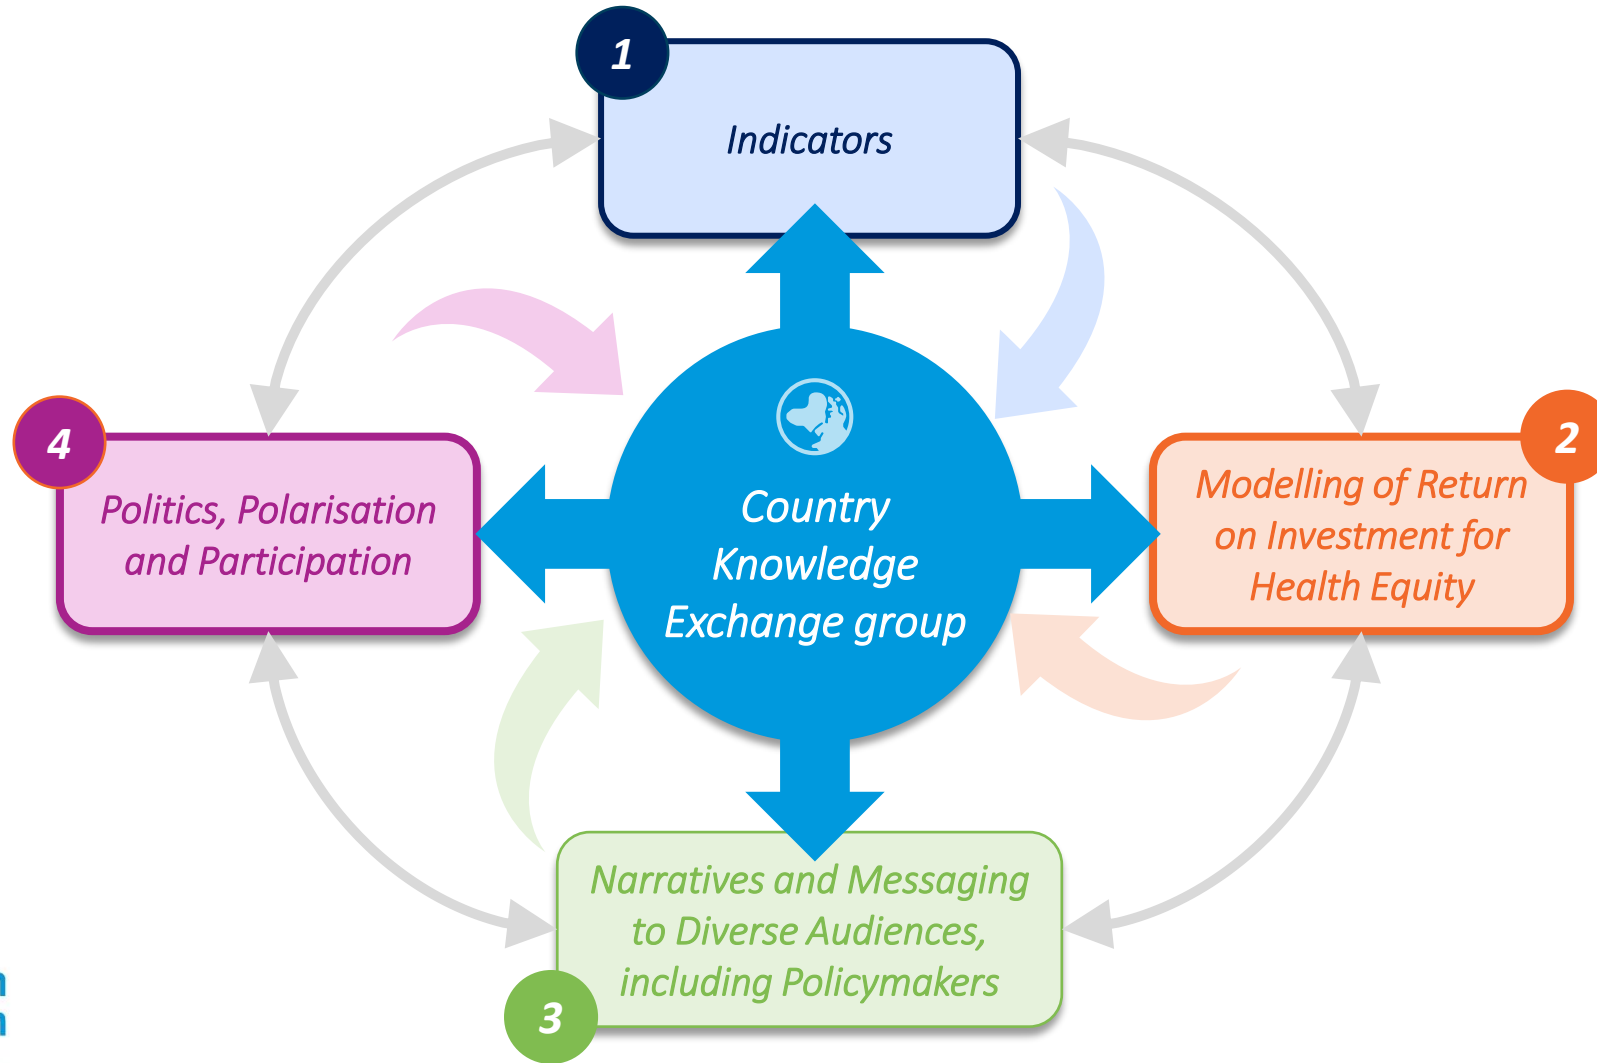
1
Indicators

4
Politics, Polarisation and Participation

Country Knowledge Exchange group

2
Modelling of Return on Investment for Health Equity

Narratives and Messaging to Diverse Audiences, including Policymakers
3